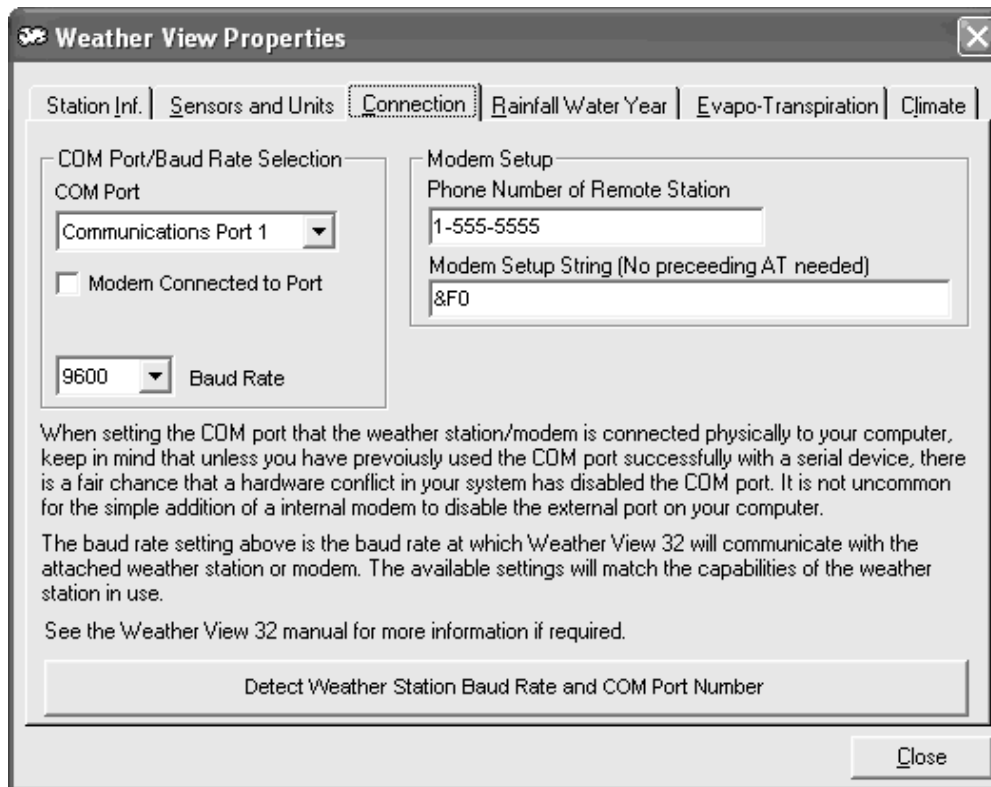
Weather View Properties

Station Inf. | Sensors and Units | Connection | Rainfall Water Year | Evapo-Transpiration | Climate

COM Port/Baud Rate Selection
COM Port
Communications Port 1
Modem Connected to Port
9600 Baud Rate

Modem Setup
Phone Number of Remote Station
1-555-5555
Modem Setup String (No preceeding AT needed)
&F0

When setting the COM port that the weather station/modem is connected physically to your computer, keep in mind that unless you have prevoiously used the COM port successfully with a serial device, there is a fair chance that a hardware conflict in your system has disabled the COM port. It is not uncommon for the simple addition of a internal modem to disable the external port on your computer.

The baud rate setting above is the baud rate at which Weather View 32 will communicate with the attached weather station or modem. The available settings will match the capabilities of the weather station in use.

See the Weather View 32 manual for more information if required.

Detect Weather Station Baud Rate and COM Port Number

Close